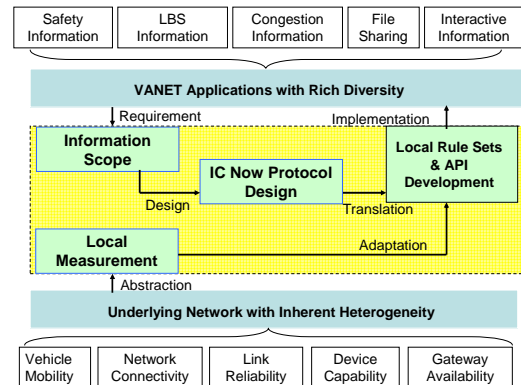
Safety Information

LBS Information

Congestion Information

File Sharing

Interactive Information

VANET Applications with Rich Diversity

Requirement

Implementation

Information Scope

IC Now Protocol Design

Local Rule Sets & API Development

Design

Translation

Local Measurement

Adaptation

Abstraction

Underlying Network with Inherent Heterogeneity

Vehicle Mobility

Network Connectivity

Link Reliability

Device Capability

Gateway Availability